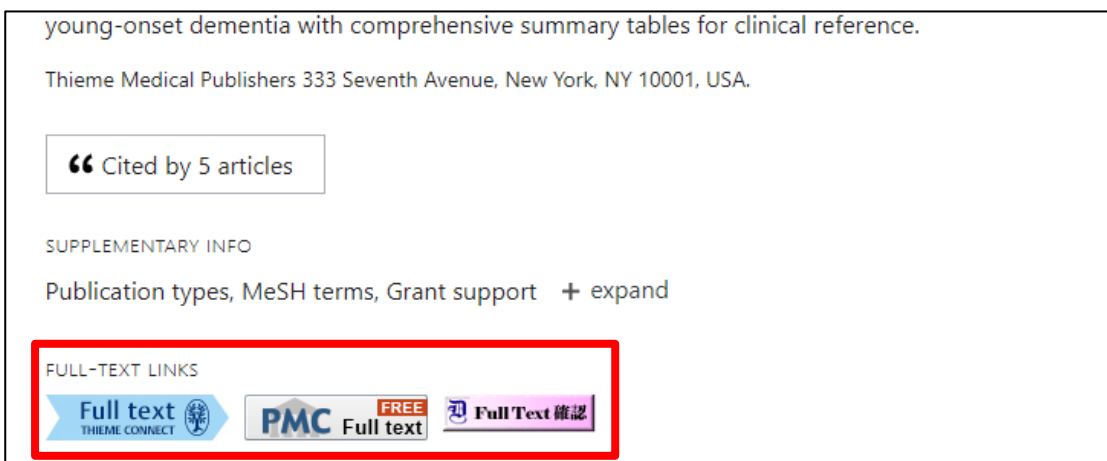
young-onset dementia with comprehensive summary tables for clinical reference.

Thieme Medical Publishers 333 Seventh Avenue, New York, NY 10001, USA.

Cited by 5 articles

SUPPLEMENTARY INFO

Publication types, MeSH terms, Grant support + expand

FULL-TEXT LINKS

Full text THIEME CONNECT

PMC FREE Full text

Full Text 確認